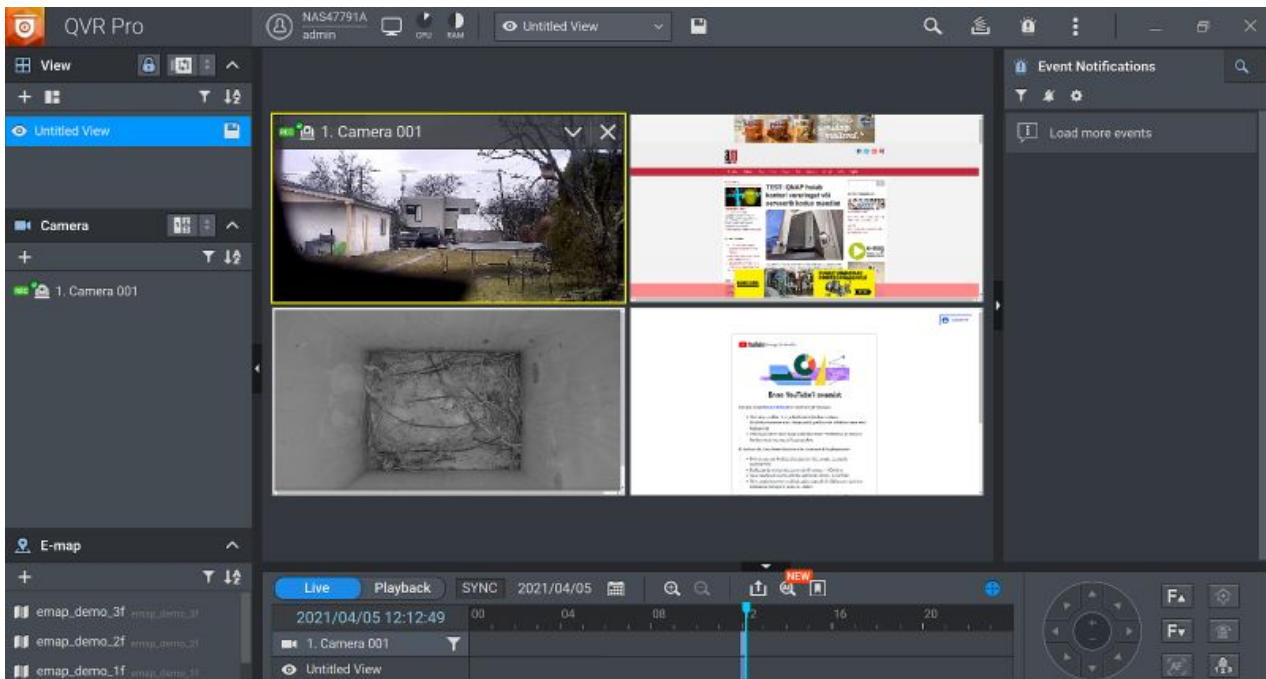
QVR Pro

NAS47791A
admin

CPU RAM

Untitled View

View

Untitled View

Camera

1. Camera 001

E-map

emap_demo_3f emap_demo_3f
emap_demo_2f emap_demo_2f
emap_demo_1f emap_demo_1f

1. Camera 001

TEST: QNAP frissít kamerát vonalnak vásárlás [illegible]

Enne YouTube'i avamist

Event Notifications

Load more events

Live Playback SYNC 2021/04/05

NEW

2021/04/05 12:12:49

00 04 08 12 16 20

1. Camera 001

Untitled View

F
F